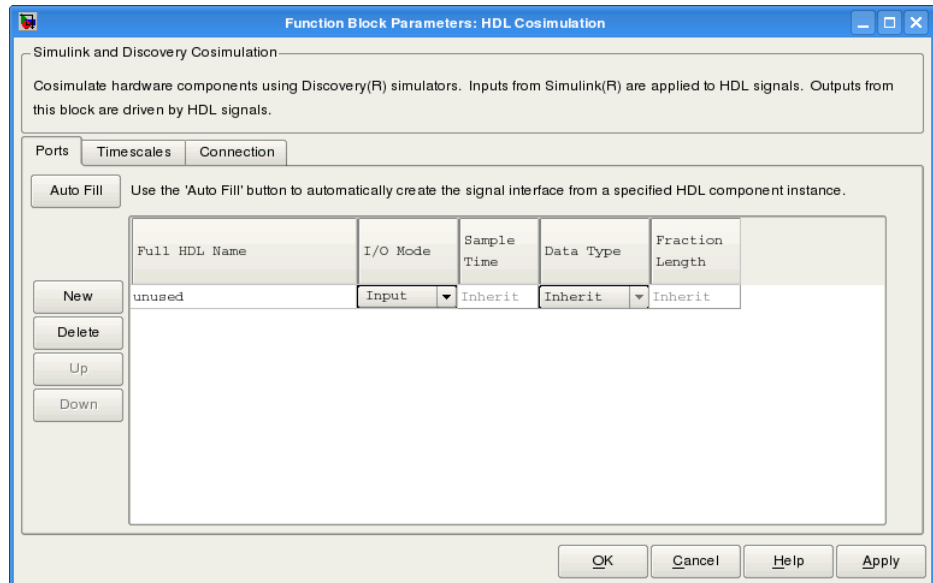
Function Block Parameters: HDL Cosimulation

Simulink and Discovery Cosimulation

Cosimulate hardware components using Discovery(R) simulators. Inputs from Simulink(R) are applied to HDL signals. Outputs from this block are driven by HDL signals.

Ports | Timescales | Connection

Auto Fill

Use the 'Auto Fill' button to automatically create the signal interface from a specified HDL component instance.

| Full HDL Name | I/O Mode | Sample Time | Data Type | Fraction Length |
|---|---|---|---|---|
| unused | Input | Inherit | Inherit | Inherit |

New
Delete
Up
Down

OK | Cancel | Help | Apply